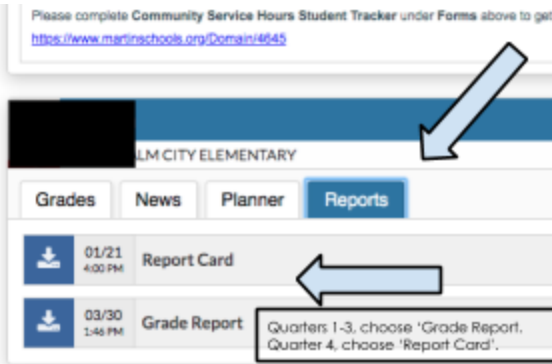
Please complete Community Service Hours Student Tracker under Forms above to get
https://www.martinschools.org/Domain/4645

LM CITY ELEMENTARY

Grades News Planner Reports

01/21
4:00 PM
Report Card

03/30
1:46 PM
Grade Report

Quarters 1-3, choose 'Grade Report.
Quarter 4, choose 'Report Card'.